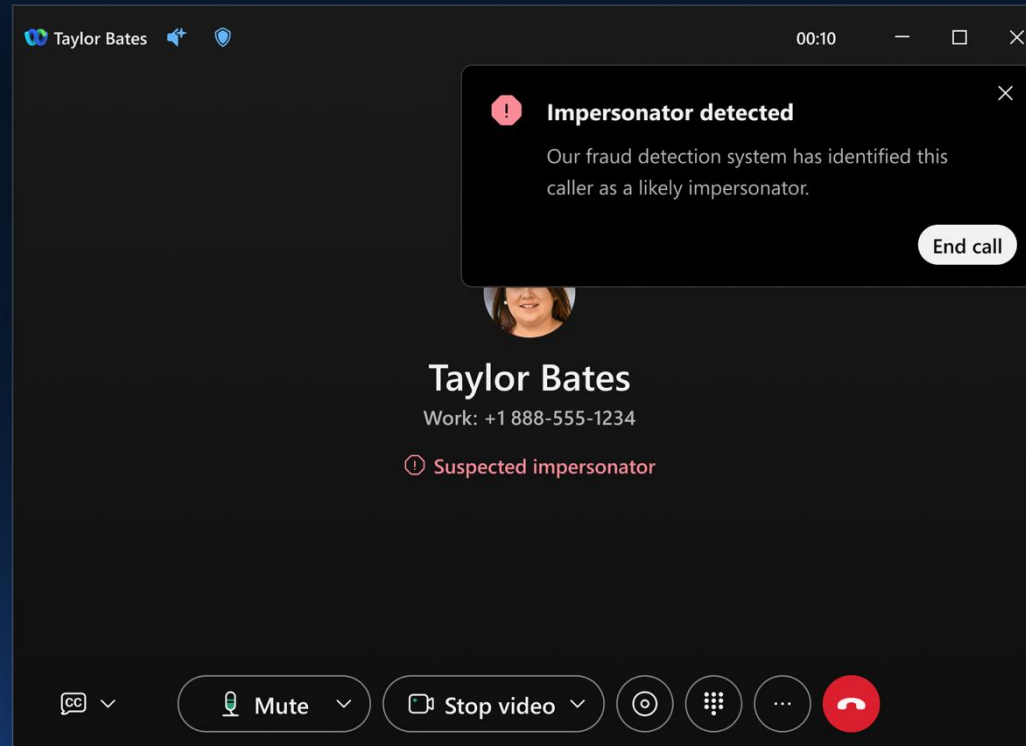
Taylor Bates

00:10

Impersonator detected

Our fraud detection system has identified this caller as a likely impersonator.

End call

Taylor Bates

Work: +1 888-555-1234

Suspected impersonator

CC

Mute

Stop video

...